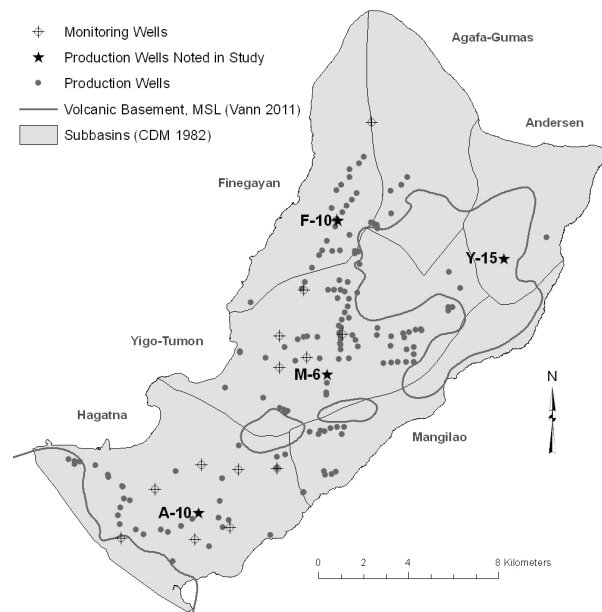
Monitoring Wells
Production Wells Noted in Study
Production Wells
Volcanic Basement, MSL (Vann 2011)
Subbasins (CDM 1982)

Agafa-Gumas
Andersen
Finegayan
F-10
Y-15
Yigo-Tumon
M-6
N
Hagatna
Mangilao
A-10

0 2 4 8 Kilometers